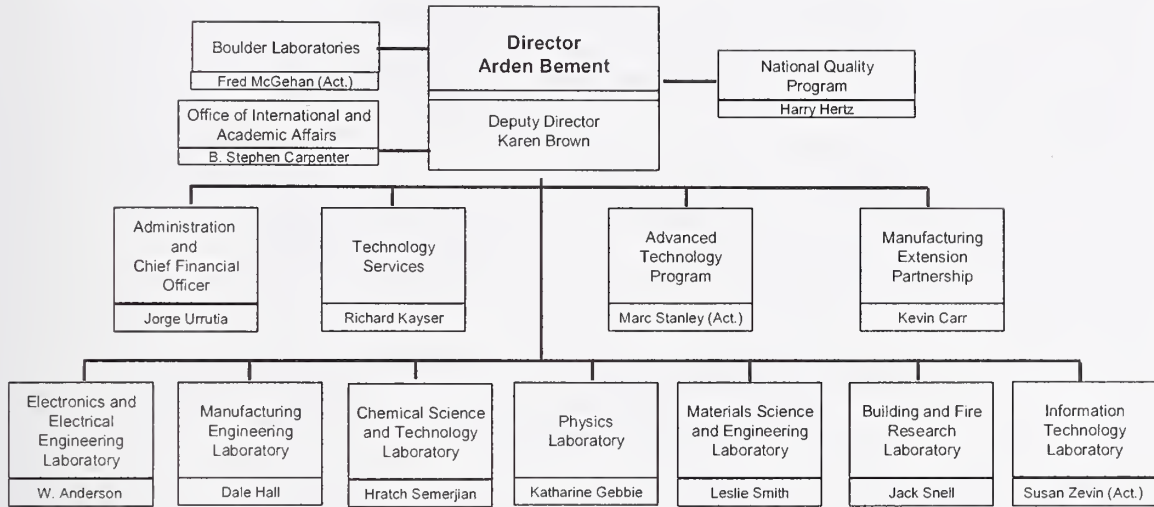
Director
Arden Bement

Deputy Director
Karen Brown

Boulder Laboratories
Fred McGehan (Act.)

Office of International and Academic Affairs
B. Stephen Carpenter

National Quality Program
Harry Hertz

Administration and Chief Financial Officer
Jorge Urrutia

Technology Services
Richard Kayser

Advanced Technology Program
Marc Stanley (Act.)

Manufacturing Extension Partnership
Kevin Carr

Electronics and Electrical Engineering Laboratory
W. Anderson

Manufacturing Engineering Laboratory
Dale Hall

Chemical Science and Technology Laboratory
Hratch Semerjian

Physics Laboratory
Katharine Gebbie

Materials Science and Engineering Laboratory
Leslie Smith

Building and Fire Research Laboratory
Jack Snell

Information Technology Laboratory
Susan Zevin (Act.)